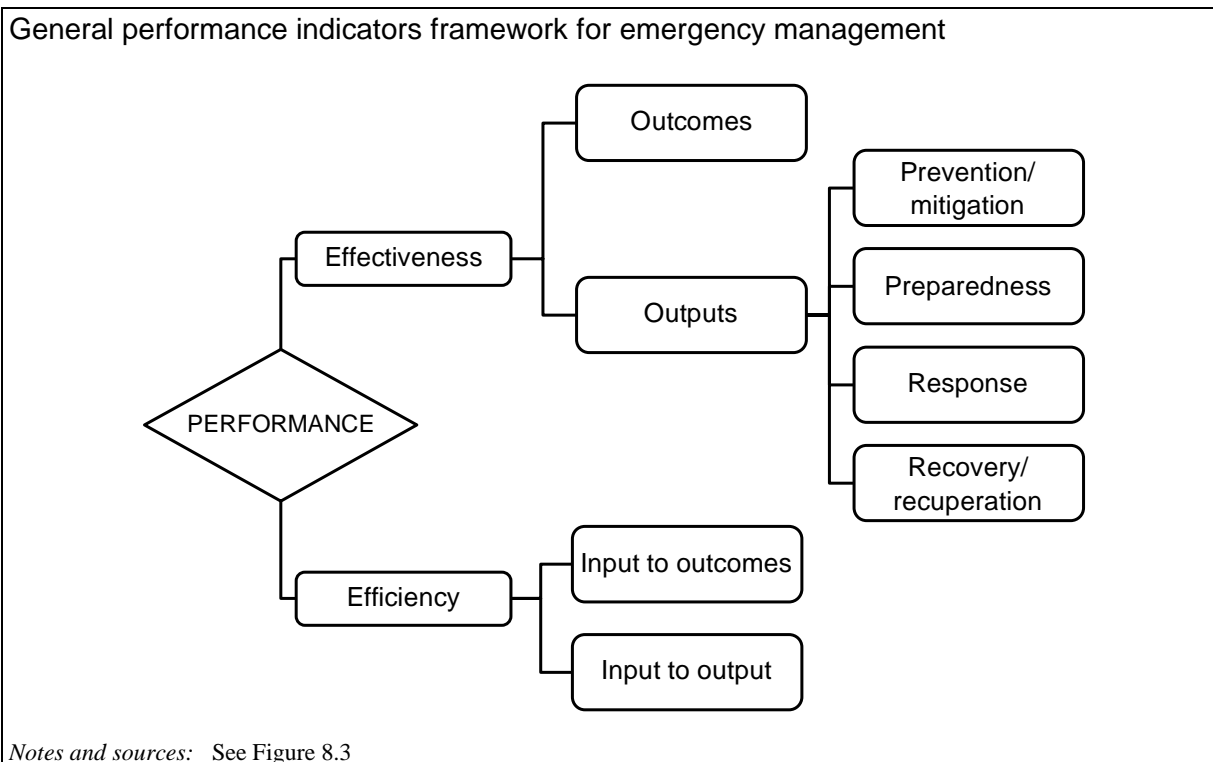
General performance indicators framework for emergency management

Outcomes

Prevention/ mitigation

Effectiveness

Preparedness

Outputs

Response

PERFORMANCE

Recovery/ recuperation

Input to outcomes

Efficiency

Input to output

*Notes and sources:* See Figure 8.3